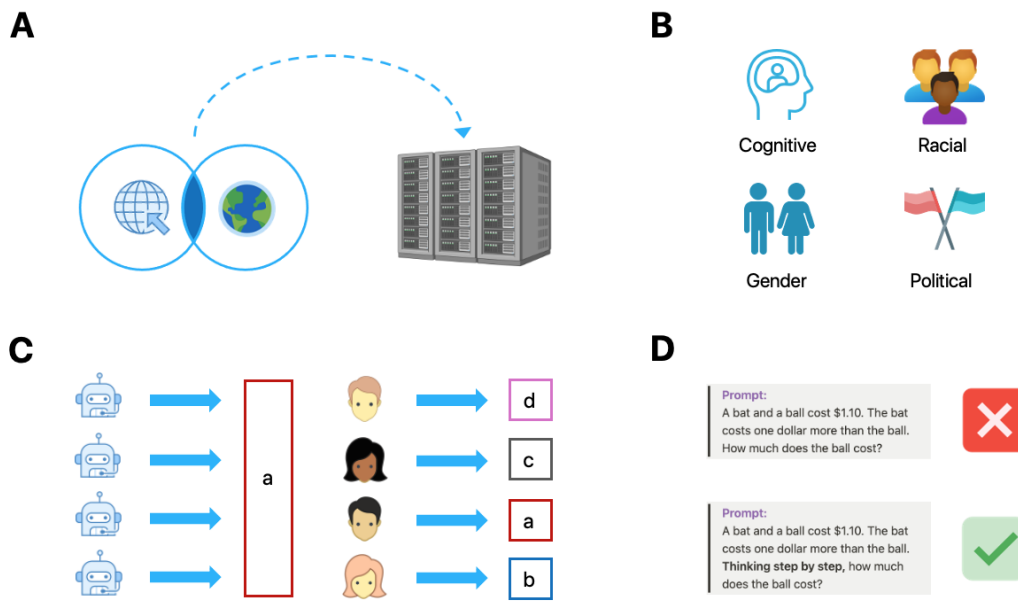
A

B

Cognitive

Racial

Gender

Political

C

a

d

c

a

b

D

Prompt:
A bat and a ball cost $1.10. The bat costs one dollar more than the ball. How much does the ball cost?

Prompt:
A bat and a ball cost $1.10. The bat costs one dollar more than the ball. **Thinking step by step,** how much does the ball cost?